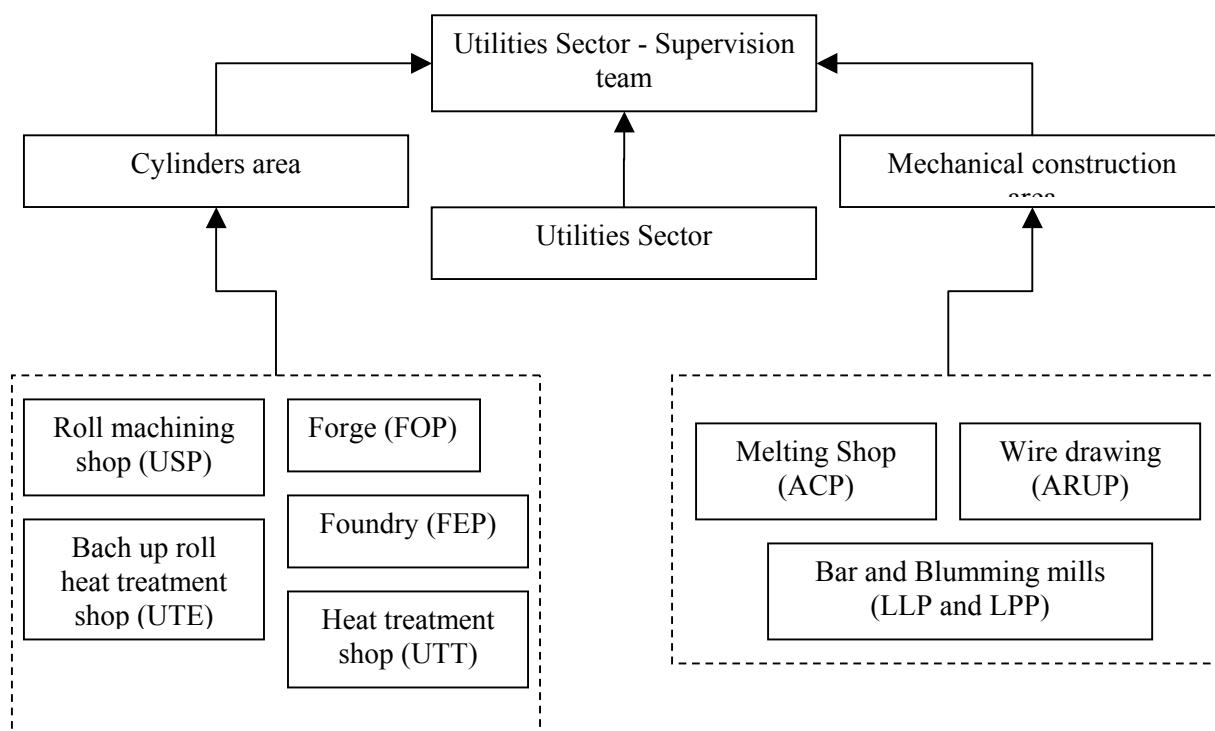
Utilities Sector - Supervision team

Cylinders area

Mechanical construction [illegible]

Utilities Sector

Roll machining shop (USP)

Forge (FOP)

Foundry (FEP)

Bach up roll heat treatment shop (UTE)

Heat treatment shop (UTT)

Melting Shop (ACP)

Wire drawing (ARUP)

Bar and Blumming mills (LLP and LPP)